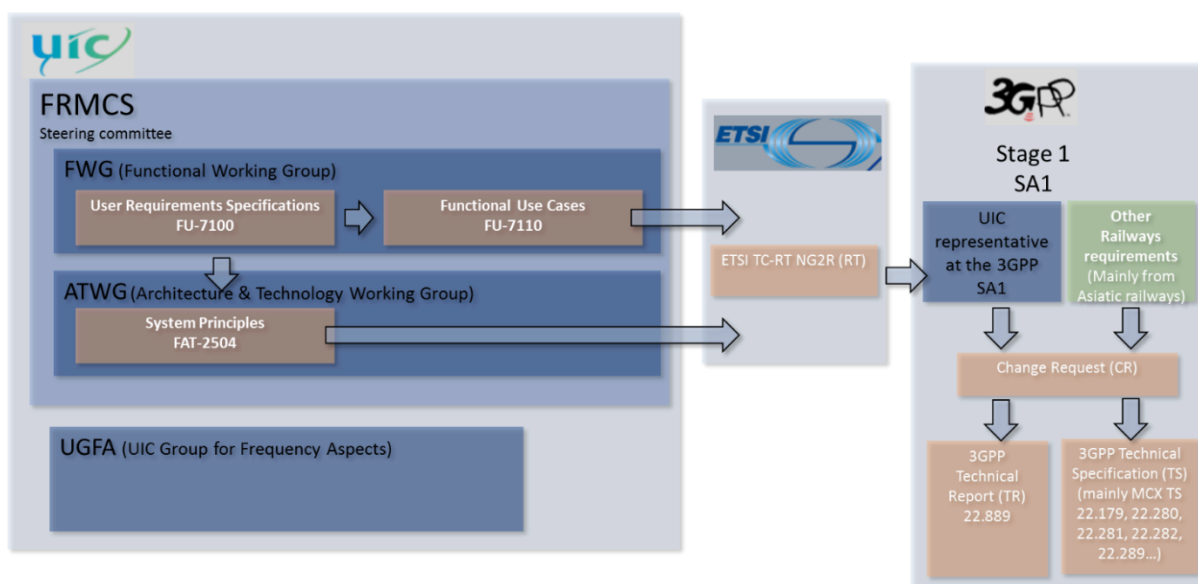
uic

FRMCS
Steering committee

FWG (Functional Working Group)

User Requirements Specifications
FU-7100

Functional Use Cases
FU-7110

ATWG (Architecture & Technology Working Group)

System Principles
FAT-2504

UGFA (UIC Group for Frequency Aspects)

ETSI

ETSI TC-RT NG2R (RT)

3GPP

Stage 1
SA1

UIC representative at the 3GPP SA1

Other Railways requirements (Mainly from Asiatic railways)

Change Request (CR)

3GPP Technical Report (TR) 22.889

3GPP Technical Specification (TS) (mainly MCX TS 22.179, 22.280, 22.281, 22.282, 22.289…)